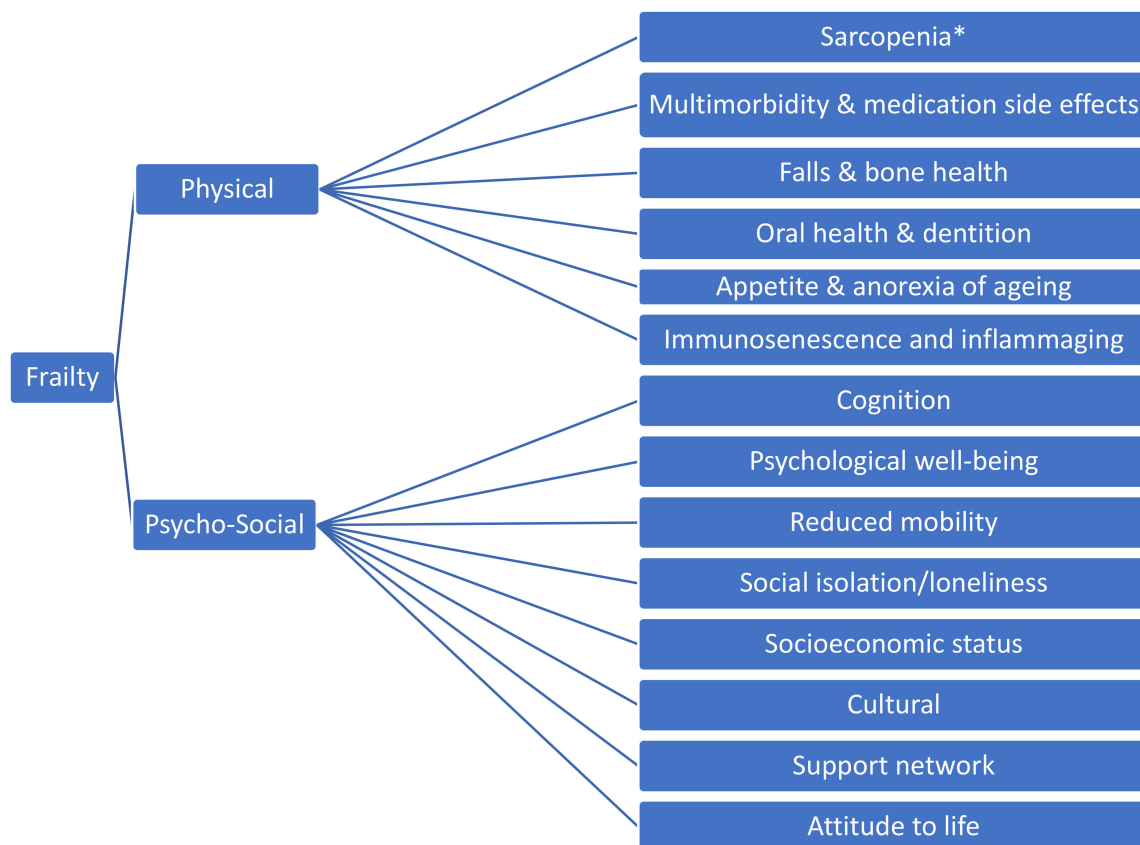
Frailty

Physical

Sarcopenia*

Multimorbidity & medication side effects

Falls & bone health

Oral health & dentition

Appetite & anorexia of ageing

Immunosenescence and inflammaging

Psycho-Social

Cognition

Psychological well-being

Reduced mobility

Social isolation/loneliness

Socioeconomic status

Cultural

Support network

Attitude to life